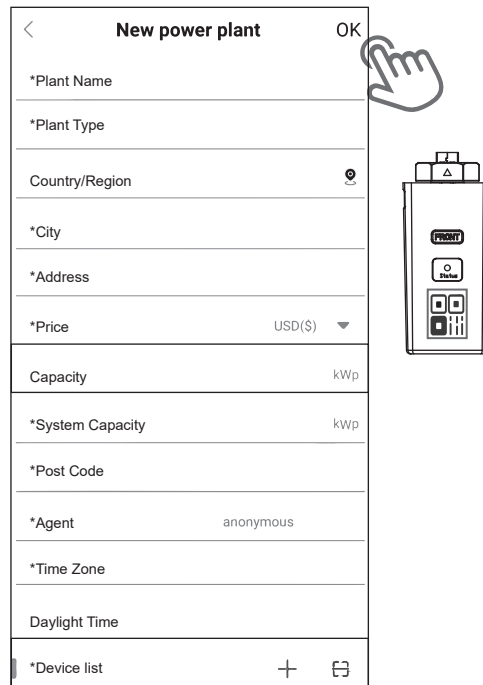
New power plant

OK

*Plant Name

*Plant Type

Country/Region

*City

*Address

*Price USD($)

Capacity kWp

*System Capacity kWp

*Post Code

*Agent anonymous

*Time Zone

Daylight Time

*Device list

FRONT

Status